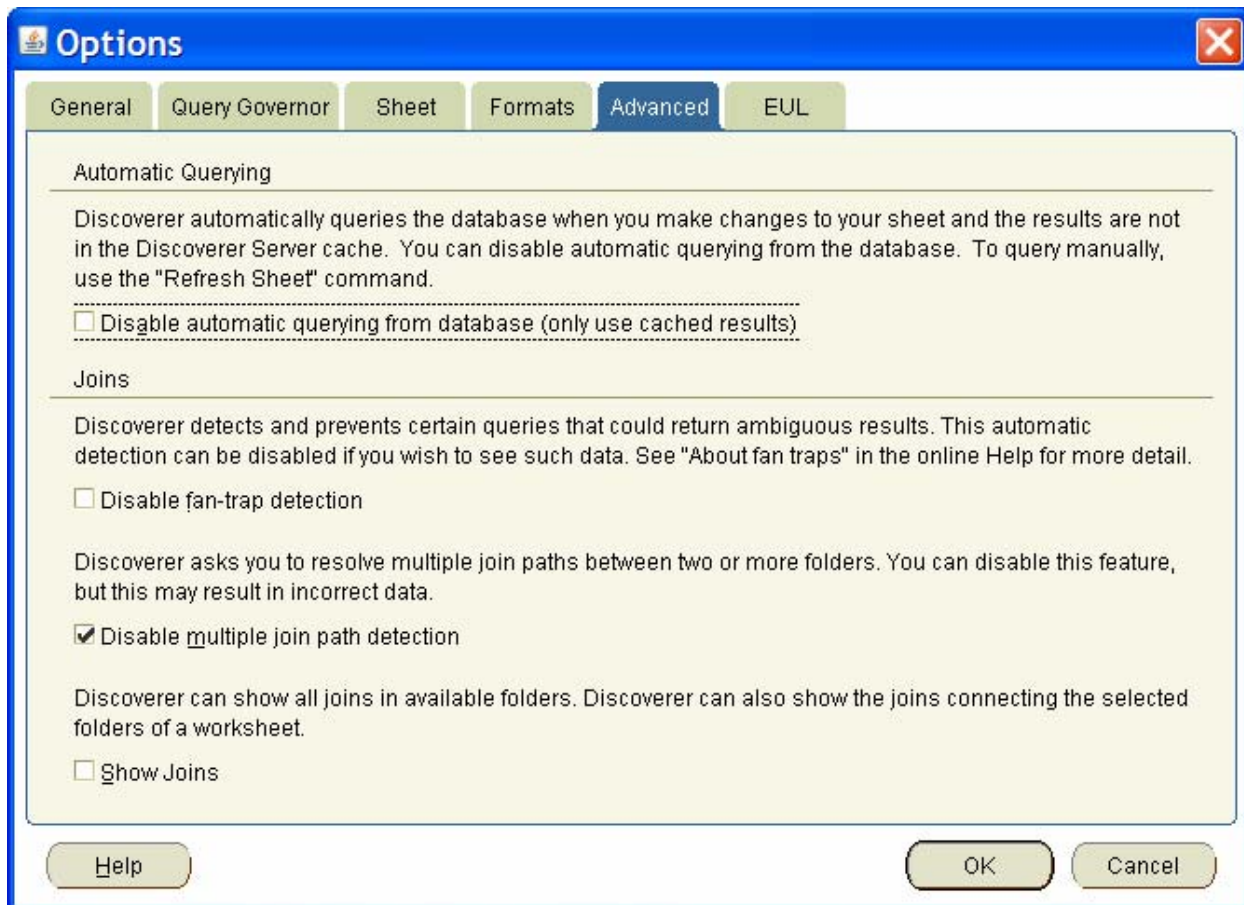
Options

General | Query Governor | Sheet | Formats | Advanced | EUL

Automatic Querying

Discoverer automatically queries the database when you make changes to your sheet and the results are not in the Discoverer Server cache. You can disable automatic querying from the database. To query manually, use the "Refresh Sheet" command.

☐ Disable automatic querying from database (only use cached results)

Joins

Discoverer detects and prevents certain queries that could return ambiguous results. This automatic detection can be disabled if you wish to see such data. See "About fan traps" in the online Help for more detail.

☐ Disable fan-trap detection

Discoverer asks you to resolve multiple join paths between two or more folders. You can disable this feature, but this may result in incorrect data.

☑ Disable multiple join path detection

Discoverer can show all joins in available folders. Discoverer can also show the joins connecting the selected folders of a worksheet.

☐ Show Joins

Help

OK

Cancel